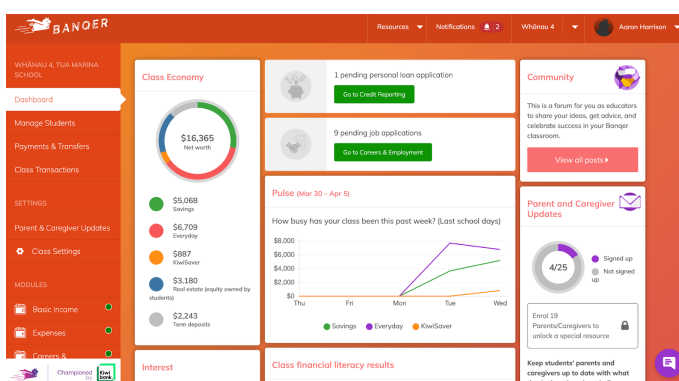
BANQER

Resources Notifications 2 Whānau 4 Aaron Harrison

WHĀNAU 4, TUA MARINA SCHOOL

Dashboard
Manage Students
Payments & Transfers
Class Transactions

SETTINGS
Parent & Caregiver Updates
Class Settings

MODULES
Basic Income
Expenses
Careers &

Championed by Kiwi bank.

Class Economy

$16,365
Net worth

$5,068
Savings

$6,709
Everyday

$887
KiwiSaver

$3,180
Real estate (equity owned by students)

$2,243
Term deposits

Interest

1 pending personal loan application
Go to Credit Reporting

9 pending job applications
Go to Careers & Employment

Pulse (Mar 30 - Apr 5)

How busy has your class been this past week? (Last school days)

| $8,000 |
| $6,000 |
| $4,000 |
| $2,000 |
| $0 |

Thu Fri Mon Tue Wed

Savings Everyday KiwiSaver

Class financial literacy results

Community

This is a forum for you as educators to share your ideas, get advice, and celebrate success in your Banqer classroom.

View all posts

Parent and Caregiver Updates

4/25

Signed up
Not signed up

Enrol 19 Parents/Caregivers to unlock a special resource

Keep students' parents and caregivers up to date with what